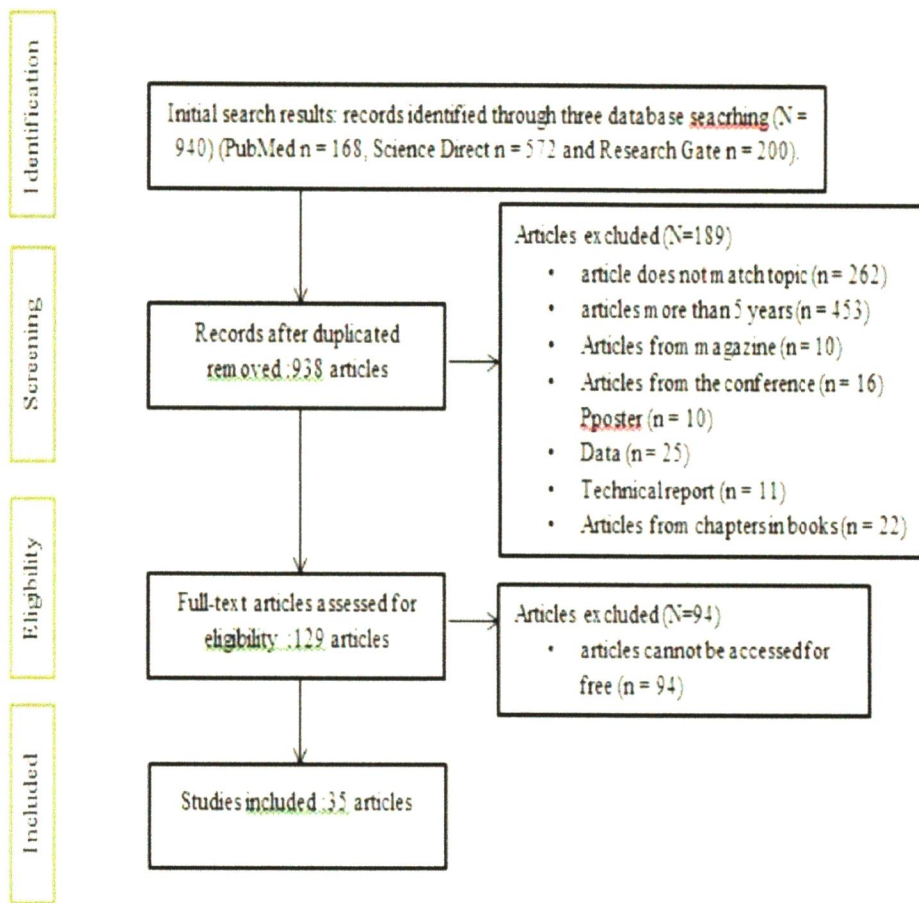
Identification

Initial search results: records identified through three database seacrhing (N = 940) (PubMed n = 168, Science Direct n = 572 and Research Gate n = 200).

Screening

Records after duplicated removed :938 articles

Articles excluded (N=189)
• article does not match topic (n = 262)
• articles more than 5 years (n = 453)
• Articles from magazine (n = 10)
• Articles from the conference (n = 16) Pposter (n = 10)
• Data (n = 25)
• Technical report (n = 11)
• Articles from chapters in books (n = 22)

Eligibility

Full-text articles assessed for eligibility :129 articles

Articles excluded (N=94)
• articles cannot be accessed for free (n = 94)

Included

Studies included :35 articles